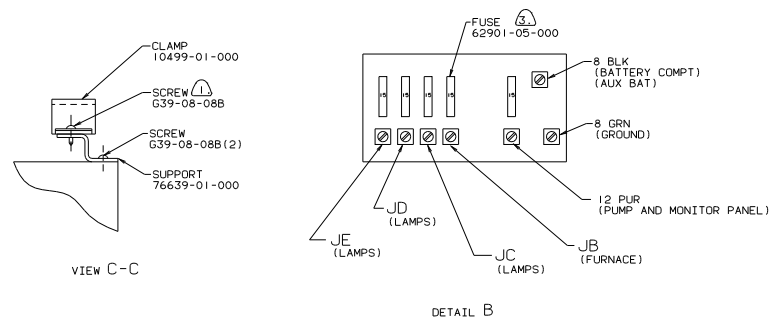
CLAMP
10499-01-000

SCREW 1.
G39-08-08B

SCREW
G39-08-08B(2)

SUPPORT
76639-01-000

VIEW C-C

FUSE 3.
62901-05-000

15 15 15 15 15

8 BLK
(BATTERY COMPT)
(AUX BAT)

8 GRN
(GROUND)

12 PUR
(PUMP AND MONITOR PANEL)

JD
(LAMPS)

JE
(LAMPS)

JC
(LAMPS)

JB
(FURNACE)

DETAIL B